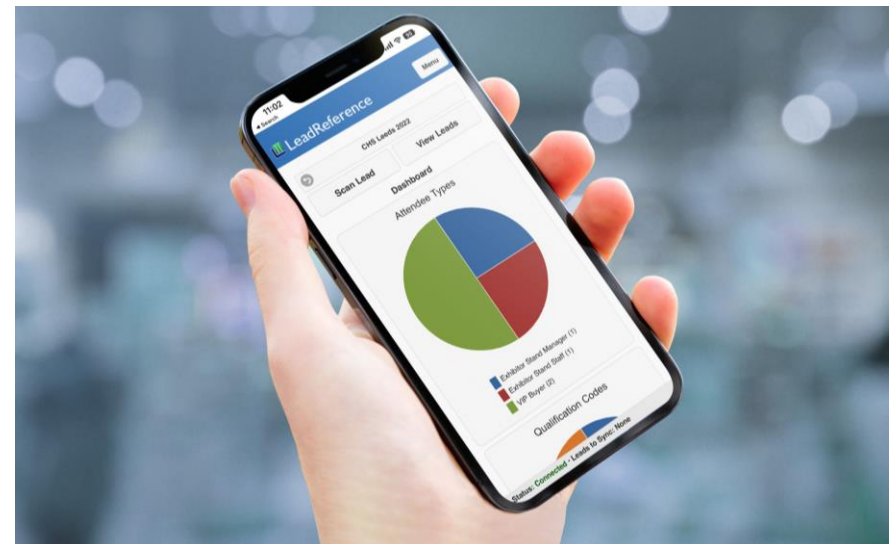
11:02
◂ Search
LeadReference
Menu
CHS Leads 2022
Scan Lead
View Leads
Dashboard
Attendee Types
Exhibitor Stand Manager (1)
Exhibitor Stand Staff (1)
VIP Buyer (2)
Qualification Codes
Status: Connected • Leads to Sync: None